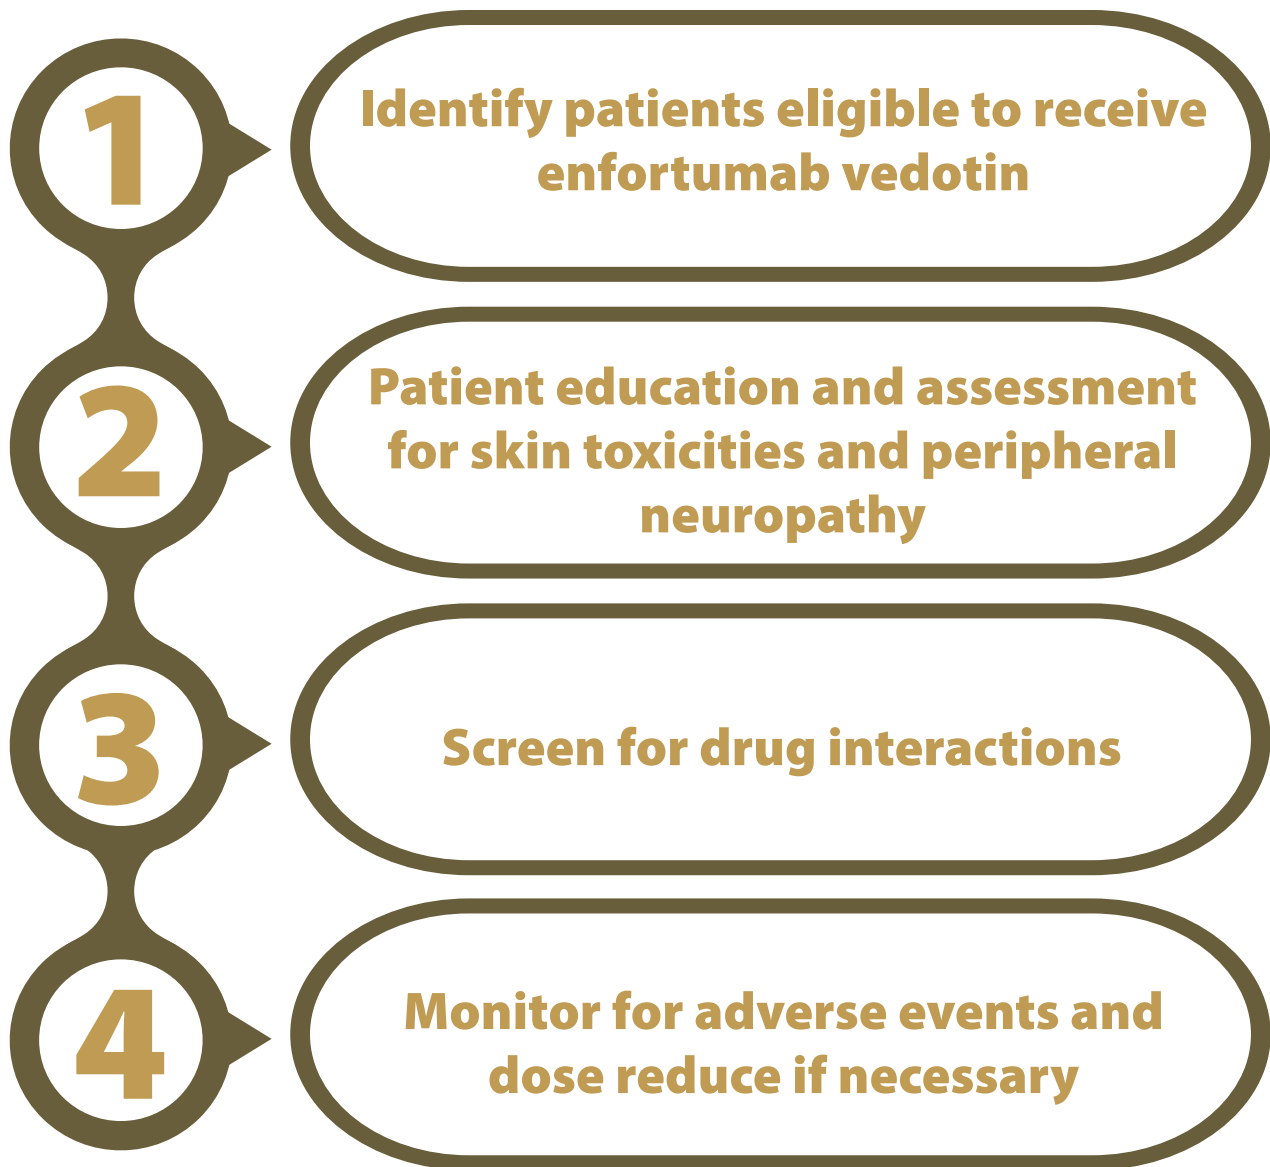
1

Identify patients eligible to receive enfortumab vedotin

2

Patient education and assessment for skin toxicities and peripheral neuropathy

3

Screen for drug interactions

4

Monitor for adverse events and dose reduce if necessary